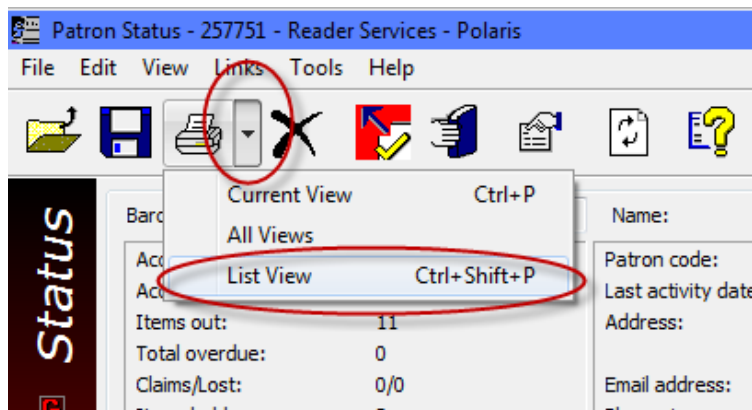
Patron Status - 257751 - Reader Services - Polaris

File Edit View Links Tools Help

Status

Barc

Current View Ctrl+P
All Views
List View Ctrl+Shift+P

Acc
Ac
Items out: 11
Total overdue: 0
Claims/Lost: 0/0

Name:

Patron code:
Last activity date
Address:

Email address: